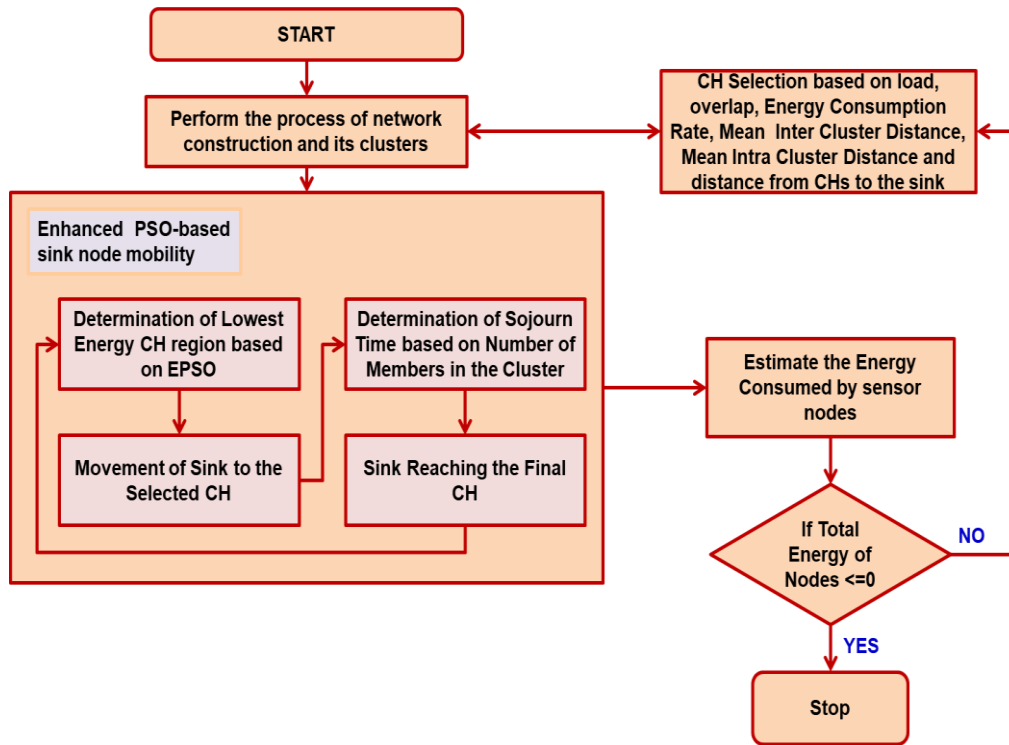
START

Perform the process of network construction and its clusters

CH Selection based on load, overlap, Energy Consumption Rate, Mean Inter Cluster Distance, Mean Intra Cluster Distance and distance from CHs to the sink

Enhanced PSO-based sink node mobility

Determination of Lowest Energy CH region based on EPSO

Determination of Sojourn Time based on Number of Members in the Cluster

Movement of Sink to the Selected CH

Sink Reaching the Final CH

Estimate the Energy Consumed by sensor nodes

If Total Energy of Nodes <=0

NO

YES

Stop